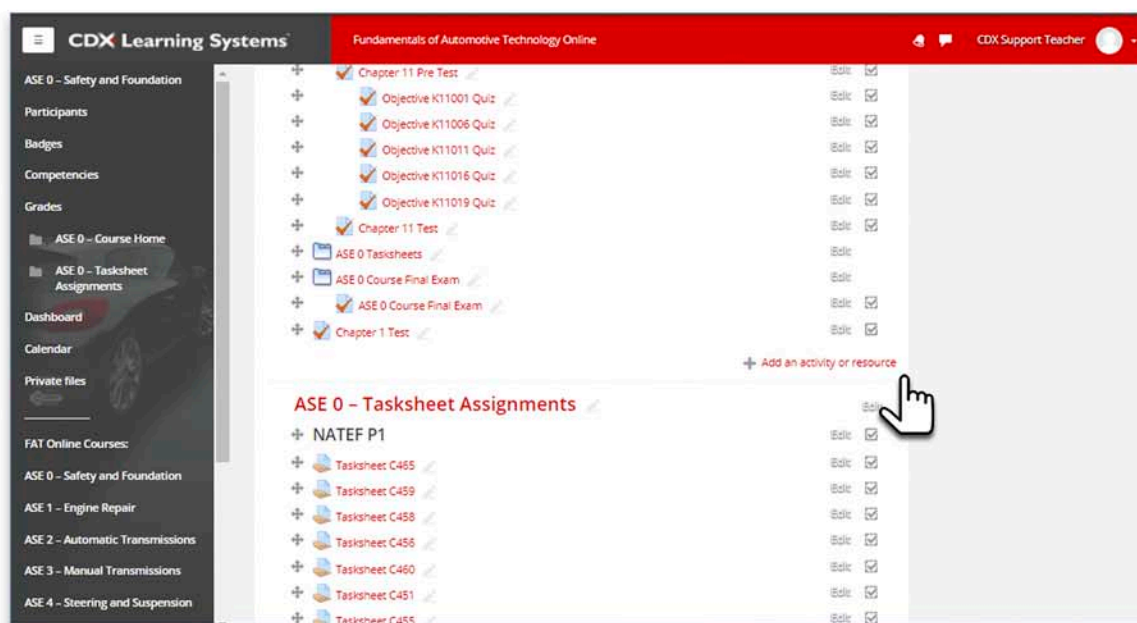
CDX Learning Systems

Fundamentals of Automotive Technology Online

CDX Support Teacher

ASE 0 – Safety and Foundation
Participants
Badges
Competencies
Grades
ASE 0 – Course Home
ASE 0 – Tasksheet Assignments
Dashboard
Calendar
Private files

FAT Online Courses:
ASE 0 – Safety and Foundation
ASE 1 – Engine Repair
ASE 2 – Automatic Transmissions
ASE 3 – Manual Transmissions
ASE 4 – Steering and Suspension

Chapter 11 Pre Test Edit
Objective K11001 Quiz Edit
Objective K11006 Quiz Edit
Objective K11011 Quiz Edit
Objective K11016 Quiz Edit
Objective K11019 Quiz Edit
Chapter 11 Test Edit
ASE 0 Tasksheets Edit
ASE 0 Course Final Exam Edit
ASE 0 Course Final Exam Edit
Chapter 1 Test Edit
Add an activity or resource

ASE 0 – Tasksheet Assignments
NATEF P1 Edit
Tasksheet C465 Edit
Tasksheet C459 Edit
Tasksheet C458 Edit
Tasksheet C456 Edit
Tasksheet C460 Edit
Tasksheet C451 Edit
Tasksheet C455 Edit